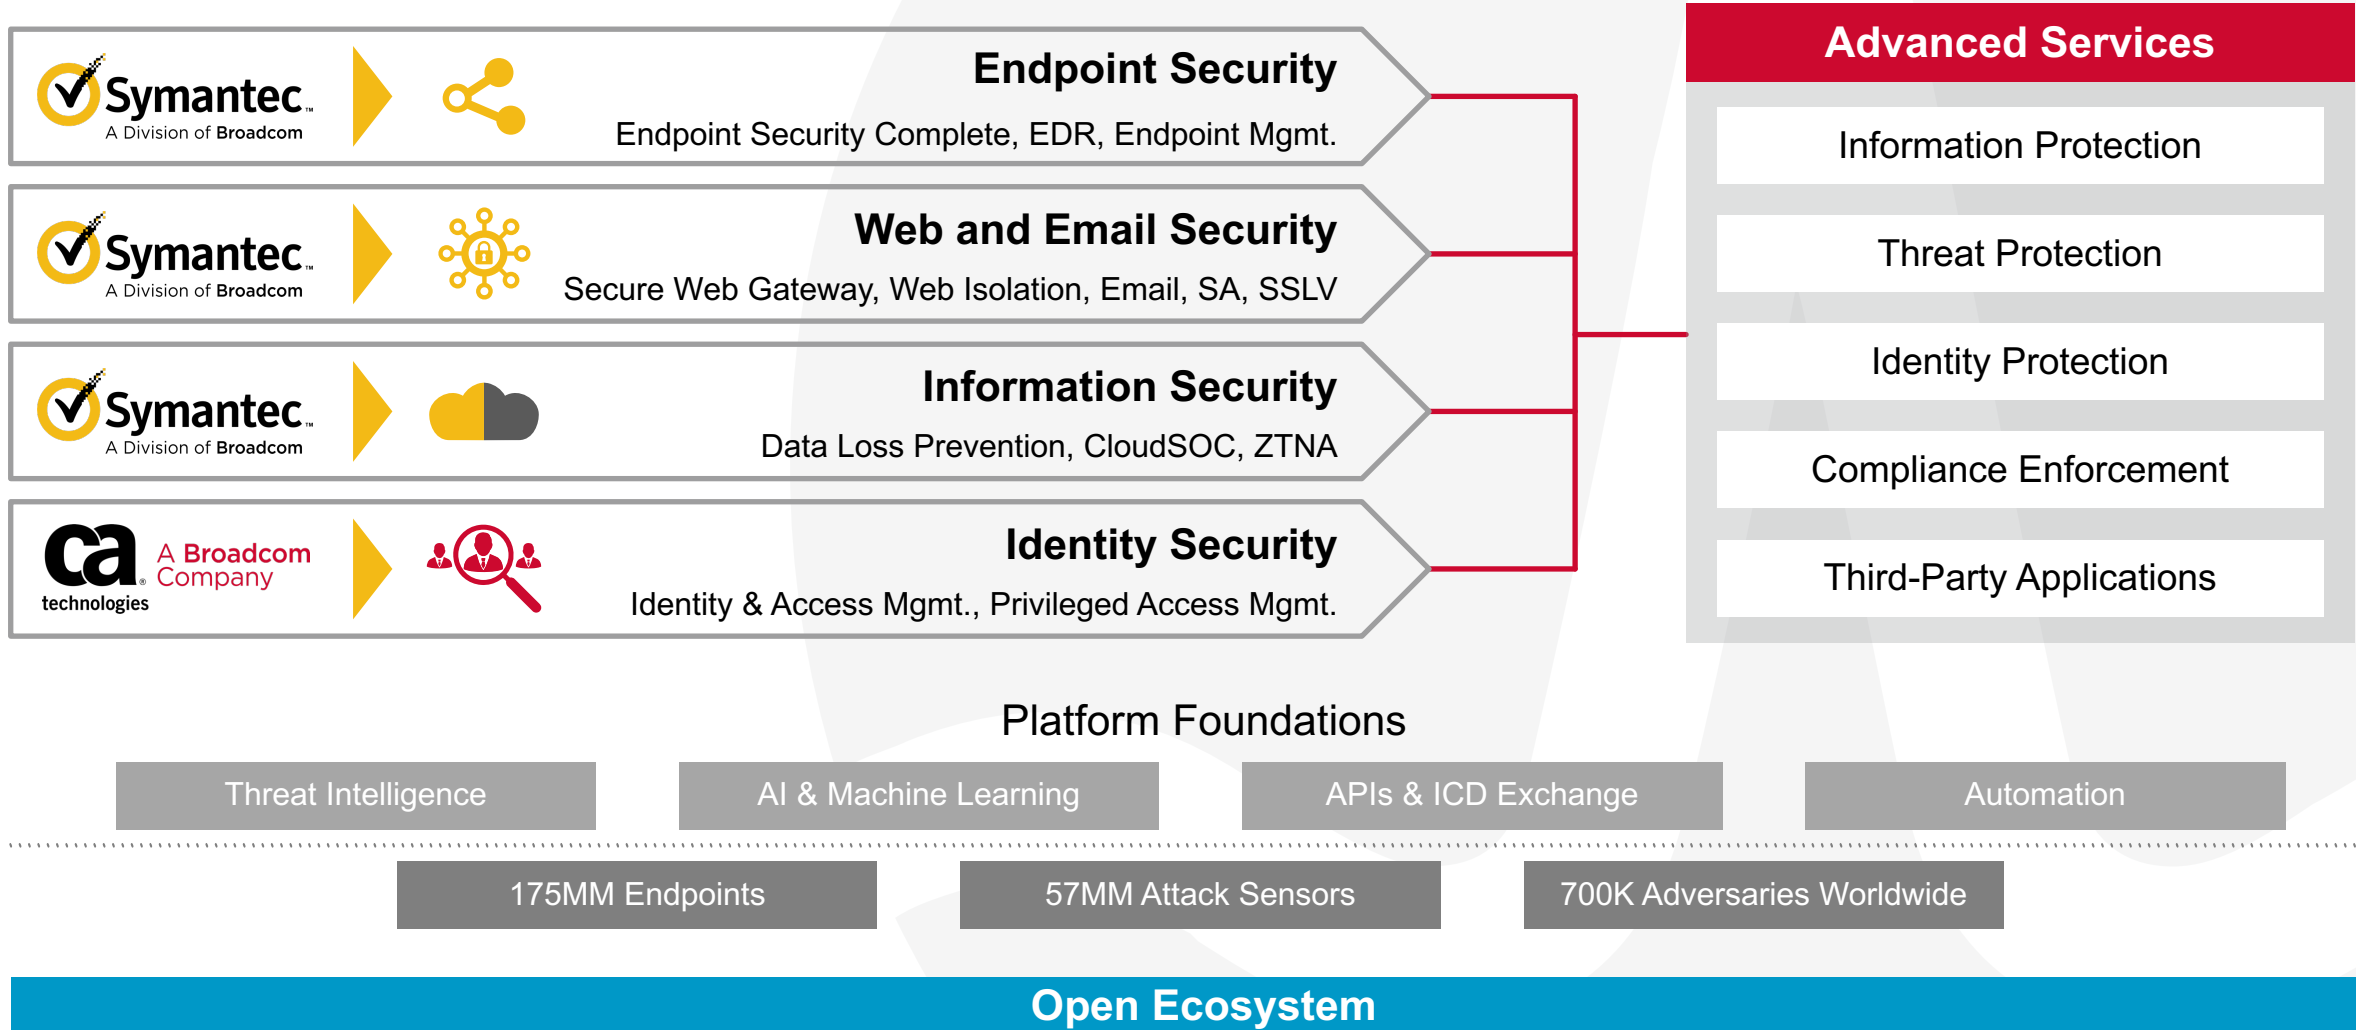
Symantec.
A Division of Broadcom

Endpoint Security
Endpoint Security Complete, EDR, Endpoint Mgmt.

Symantec.
A Division of Broadcom

Web and Email Security
Secure Web Gateway, Web Isolation, Email, SA, SSLV

Symantec.
A Division of Broadcom

Information Security
Data Loss Prevention, CloudSOC, ZTNA

ca technologies
A Broadcom Company

Identity Security
Identity & Access Mgmt., Privileged Access Mgmt.

Advanced Services

Information Protection

Threat Protection

Identity Protection

Compliance Enforcement

Third-Party Applications

Platform Foundations

Threat Intelligence

AI & Machine Learning

APIs & ICD Exchange

Automation

175MM Endpoints

57MM Attack Sensors

700K Adversaries Worldwide

Open Ecosystem